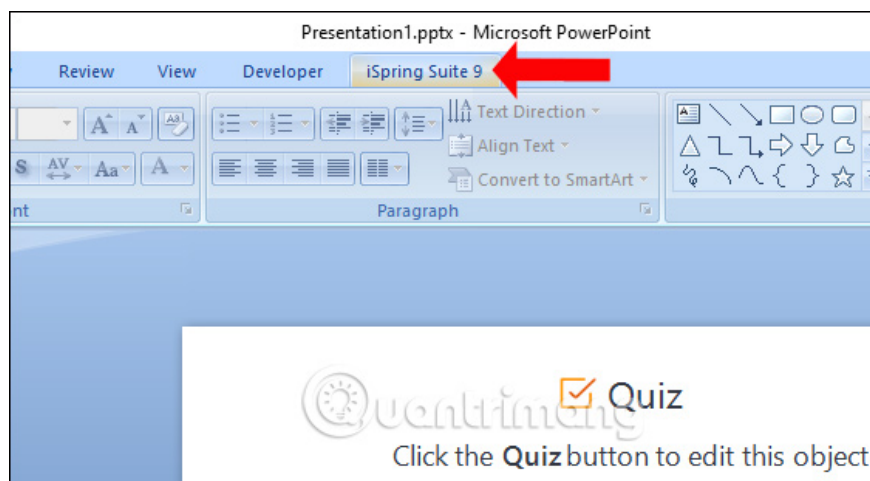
Presentation1.pptx - Microsoft PowerPoint

Review View Developer iSpring Suite 9

Text Direction
Align Text
Convert to SmartArt

nt

Paragraph

Quantrimang

Quiz

Click the Quiz button to edit this object